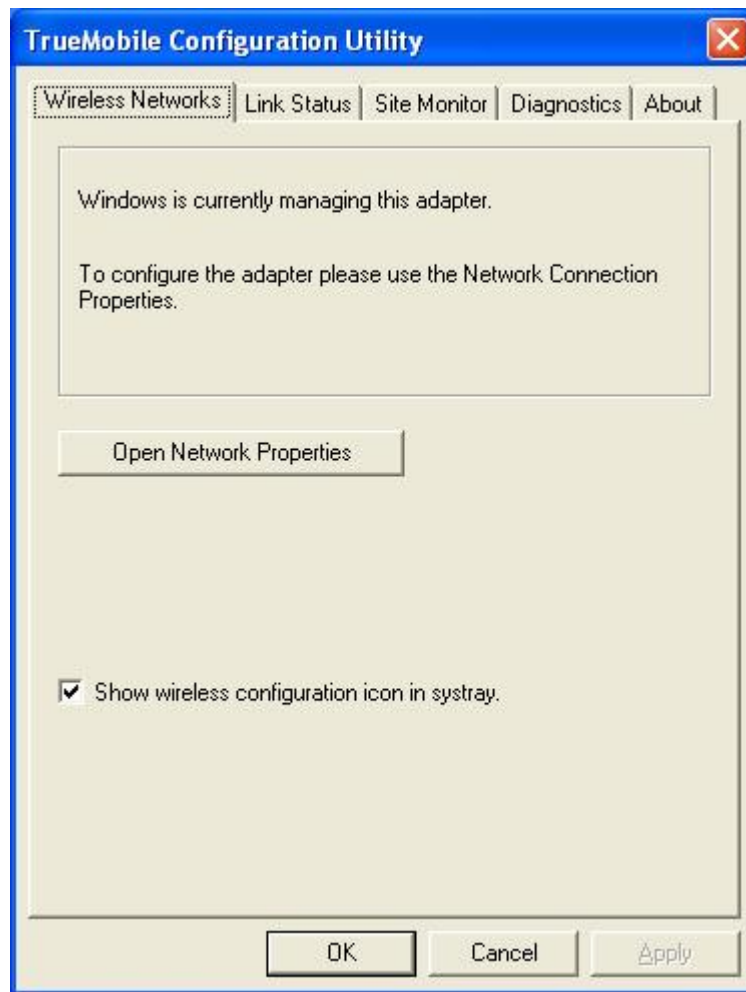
TrueMobile Configuration Utility

Wireless Networks | Link Status | Site Monitor | Diagnostics | About

Windows is currently managing this adapter.

To configure the adapter please use the Network Connection Properties.

Open Network Properties

Show wireless configuration icon in systray.

OK

Cancel

Apply